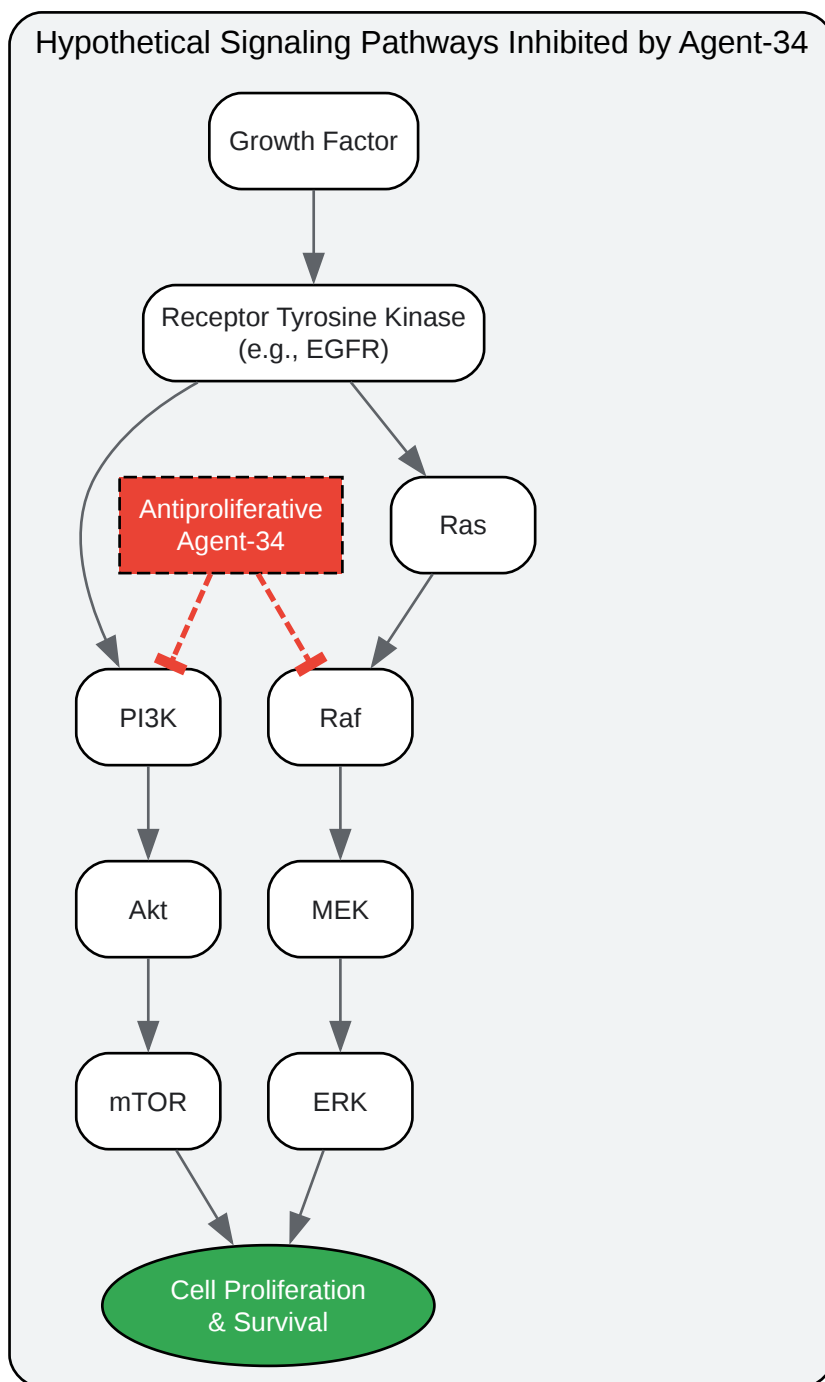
Hypothetical Signaling Pathways Inhibited by Agent-34

Growth Factor

Receptor Tyrosine Kinase (e.g., EGFR)

Antiproliferative Agent-34

Ras

PI3K

Raf

Akt

MEK

mTOR

ERK

Cell Proliferation & Survival